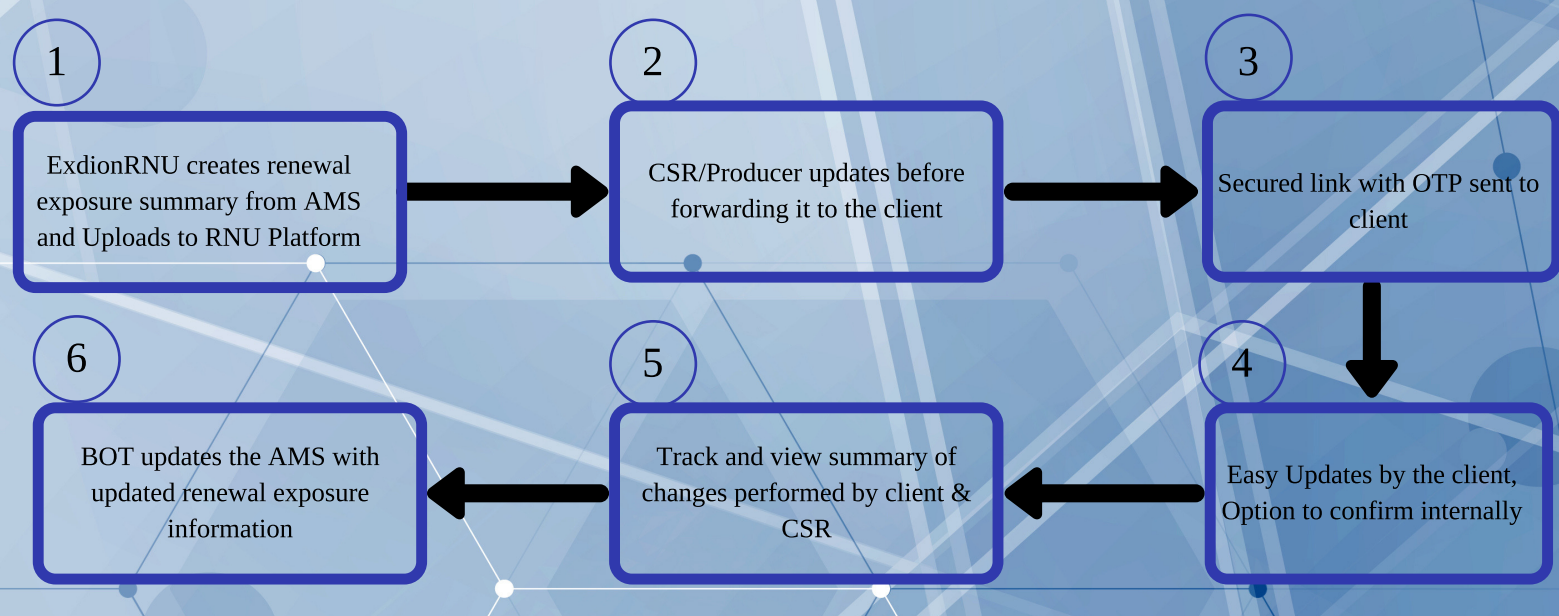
1

ExdionRNU creates renewal exposure summary from AMS and Uploads to RNU Platform

2

CSR/Producer updates before forwarding it to the client

3

Secured link with OTP sent to client

4

Easy Updates by the client, Option to confirm internally

5

Track and view summary of changes performed by client & CSR

6

BOT updates the AMS with updated renewal exposure information